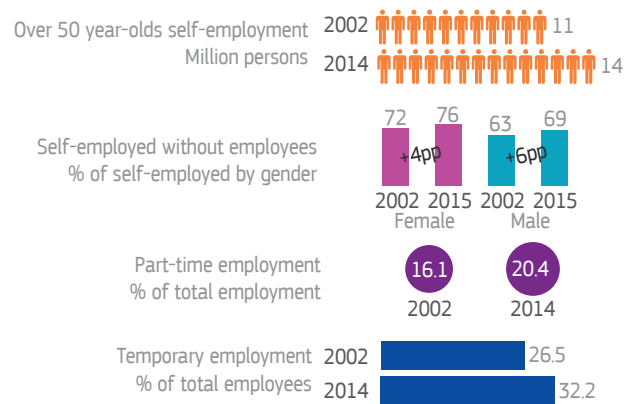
Over 50 year-olds self-employment
Million persons

2002 11
2014 14

Self-employed without employees
% of self-employed by gender

72 76
+4pp
2002 2015
Female

63 69
+6pp
2002 2015
Male

Part-time employment
% of total employment

16.1
2002

20.4
2014

Temporary employment
% of total employees

2002 26.5
2014 32.2